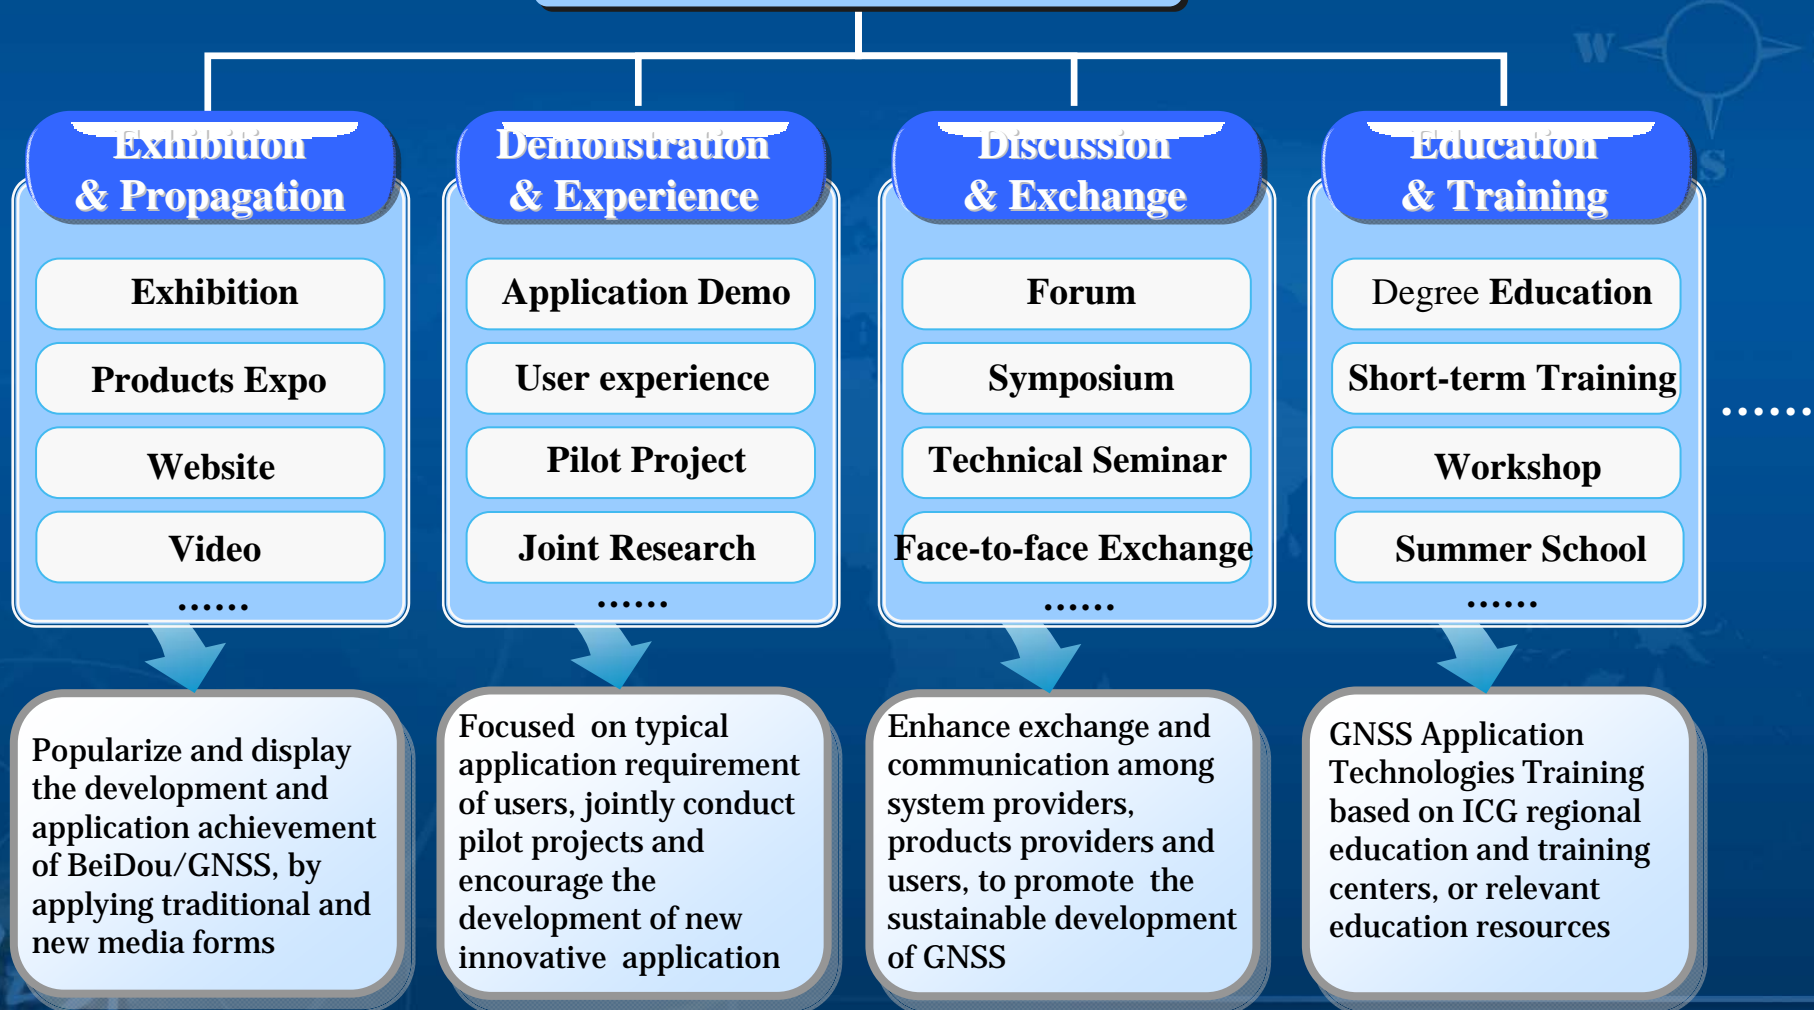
Exhibition & Propagation

Exhibition

Products Expo

Website

Video

......

Demonstration & Experience

Application Demo

User experience

Pilot Project

Joint Research

......

Discussion & Exchange

Forum

Symposium

Technical Seminar

Face-to-face Exchange

......

Education & Training

Degree Education

Short-term Training

Workshop

Summer School

......

......

Popularize and display the development and application achievement of BeiDou/GNSS, by applying traditional and new media forms

Focused on typical application requirement of users, jointly conduct pilot projects and encourage the development of new innovative application

Enhance exchange and communication among system providers, products providers and users, to promote the sustainable development of GNSS

GNSS Application Technologies Training based on ICG regional education and training centers, or relevant education resources